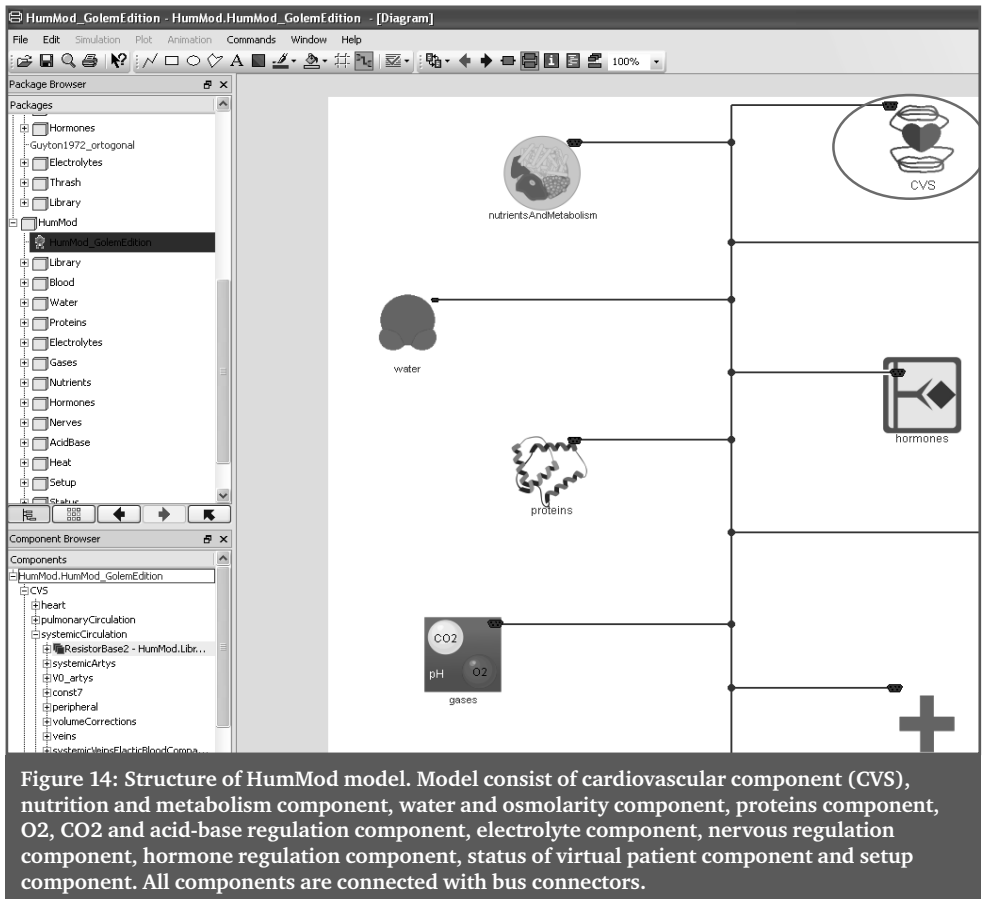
HumMod_GolemEdition - HumMod.HumMod_GolemEdition - [Diagram]

File Edit Simulation Plot Animation Commands Window Help

100%

Package Browser

Packages

Hormones
Guyton1972_ortogonal
Electrolytes
Thrash
Library
HumMod
HumMod_GolemEdition
Library
Blood
Water
Proteins
Electrolytes
Gases
Nutrients
Hormones
Nerves
AcidBase
Heat
Setup
Status

Component Browser

Components

HumMod.HumMod_GolemEdition
CVS
heart
pulmonaryCirculation
systemicCirculation
ResistorBase2 - HumMod.Libr...
systemicArtys
V0_artys
const7
peripheral
volumeCorrections
veins
systemicVeinsElacticBloodCompa...

nutrientsAndMetabolism

CVS

water

hormones

proteins

CO2

pH

O2

gases

Figure 14: Structure of HumMod model. Model consist of cardiovascular component (CVS), nutrition and metabolism component, water and osmolarity component, proteins component, O2, CO2 and acid-base regulation component, electrolyte component, nervous regulation component, hormone regulation component, status of virtual patient component and setup component. All components are connected with bus connectors.